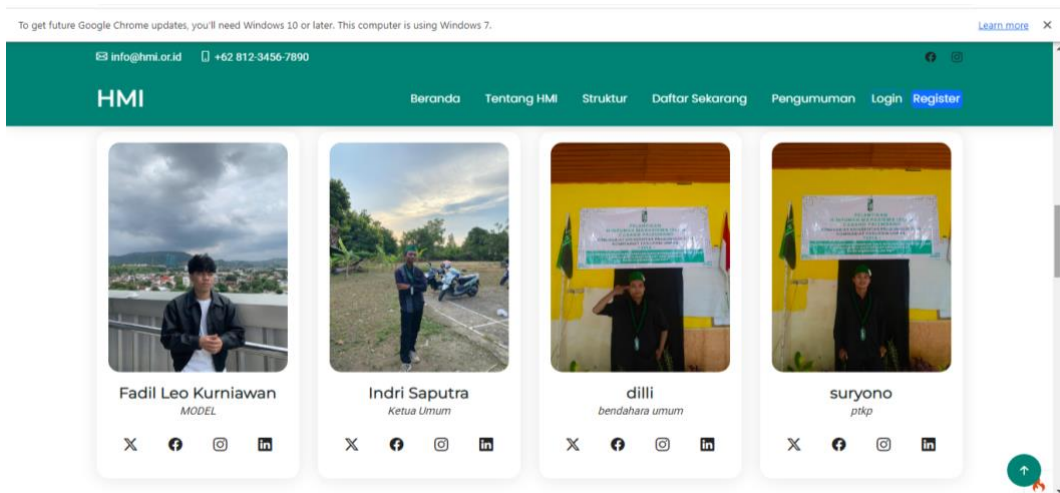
To get future Google Chrome updates, you'll need Windows 10 or later. This computer is using Windows 7.

Learn more ×

info@hmi.or.id +62 812-3456-7890

HMI

Beranda Tentang HMI Struktur Daftar Sekarang Pengumuman Login Register

Fadil Leo Kurniawan
MODEL

Indri Saputra
Ketua Umum

dilli
bendahara umum

suryono
ptkp